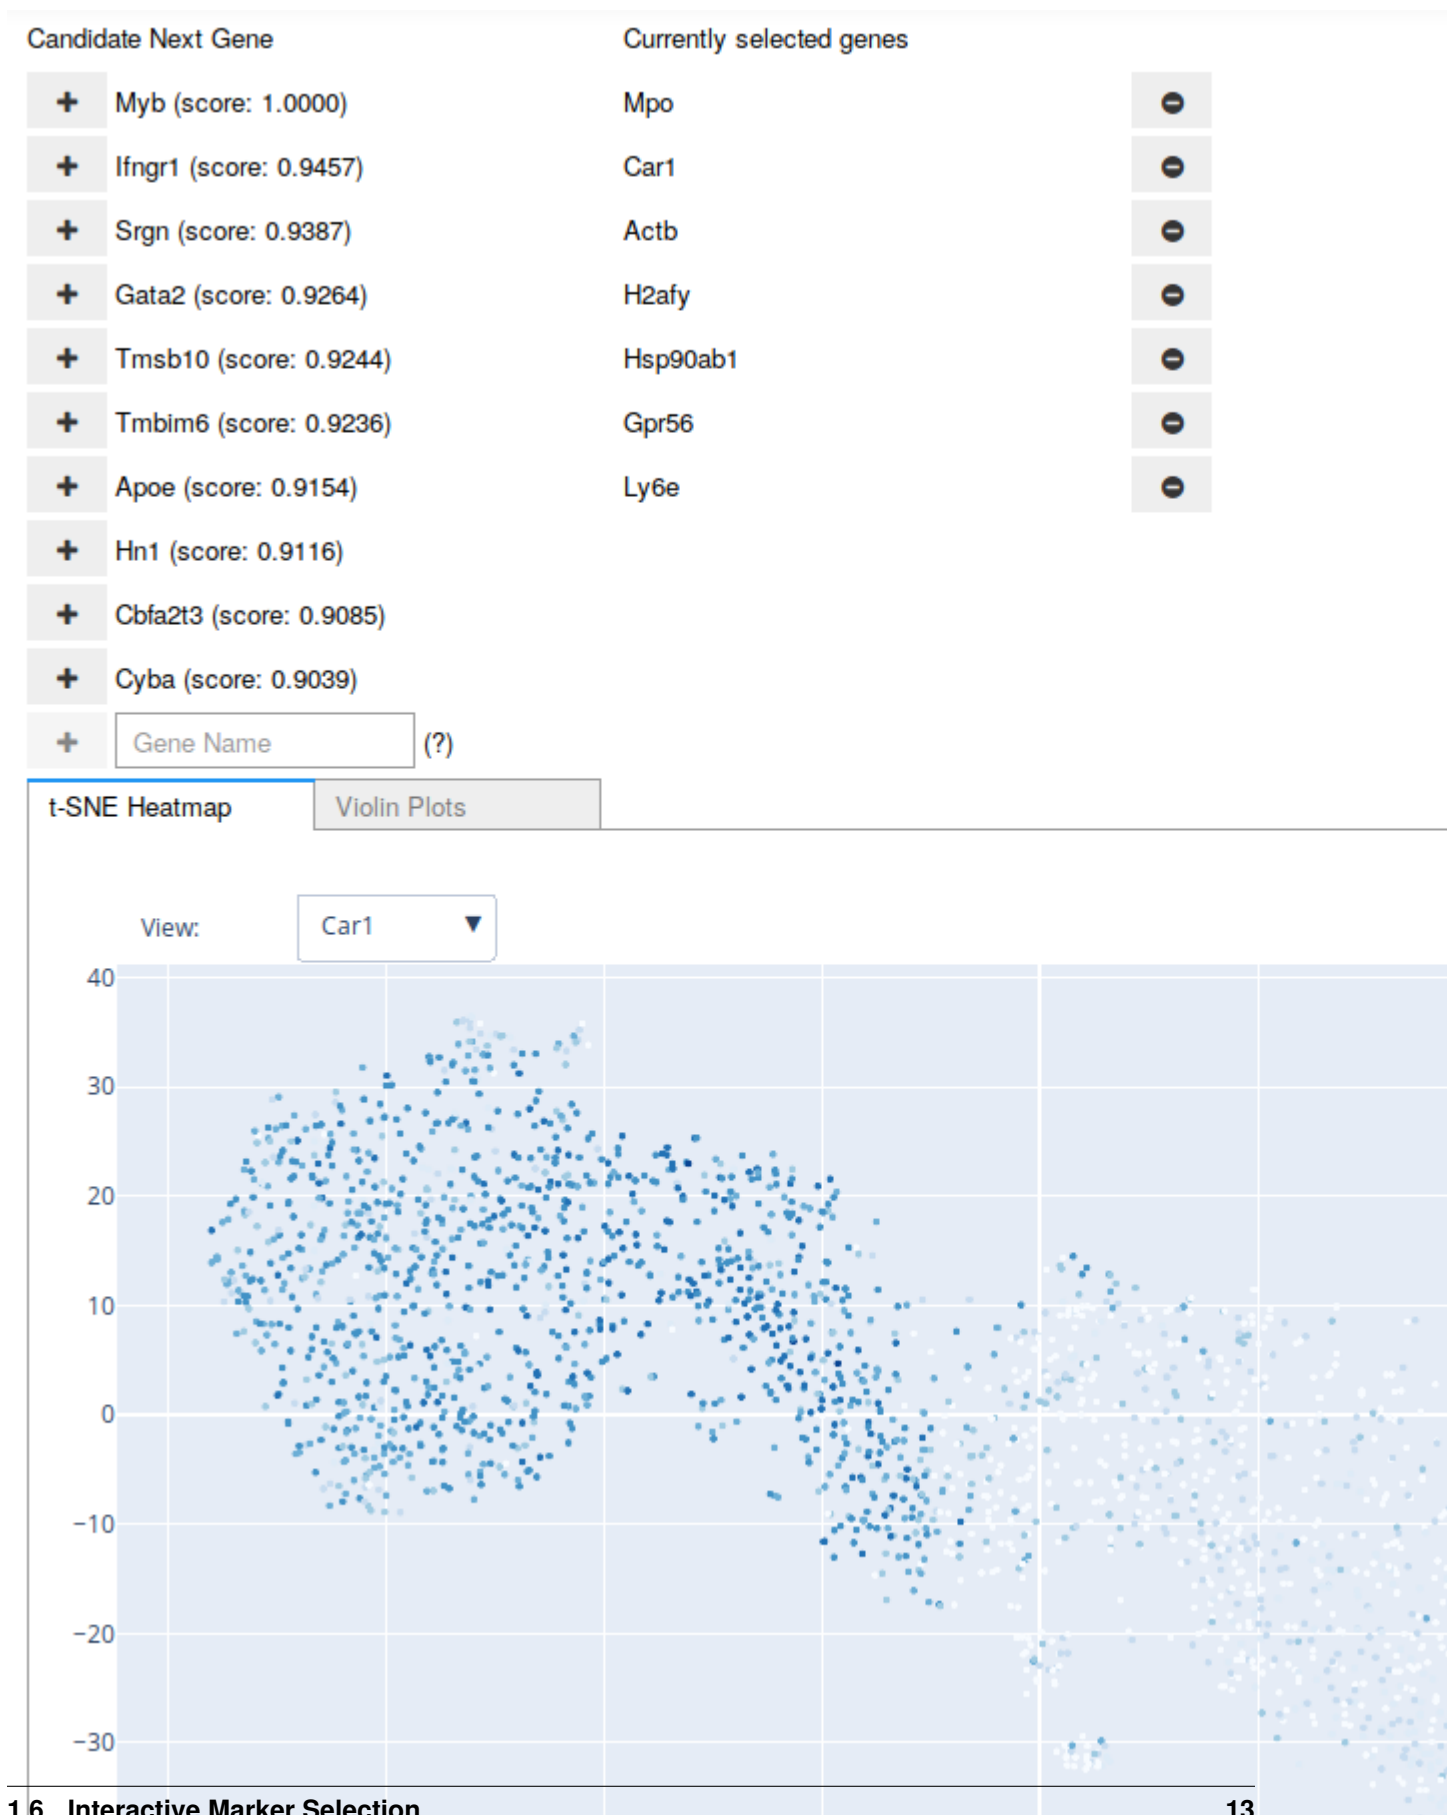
Candidate Next Gene

Currently selected genes

+ Myb (score: 1.0000)

+ Ifngr1 (score: 0.9457)

+ Srgn (score: 0.9387)

+ Gata2 (score: 0.9264)

+ Tmsb10 (score: 0.9244)

+ Tmbim6 (score: 0.9236)

+ Apoe (score: 0.9154)

+ Hn1 (score: 0.9116)

+ Cbfa2t3 (score: 0.9085)

+ Cyba (score: 0.9039)

+ Gene Name (?)

Mpo

Car1

Actb

H2afy

Hsp90ab1

Gpr56

Ly6e

t-SNE Heatmap

Violin Plots

View: Car1 ▼

40

30

20

10

0

−10

−20

−30

1.6 Interactive Marker Selection

13